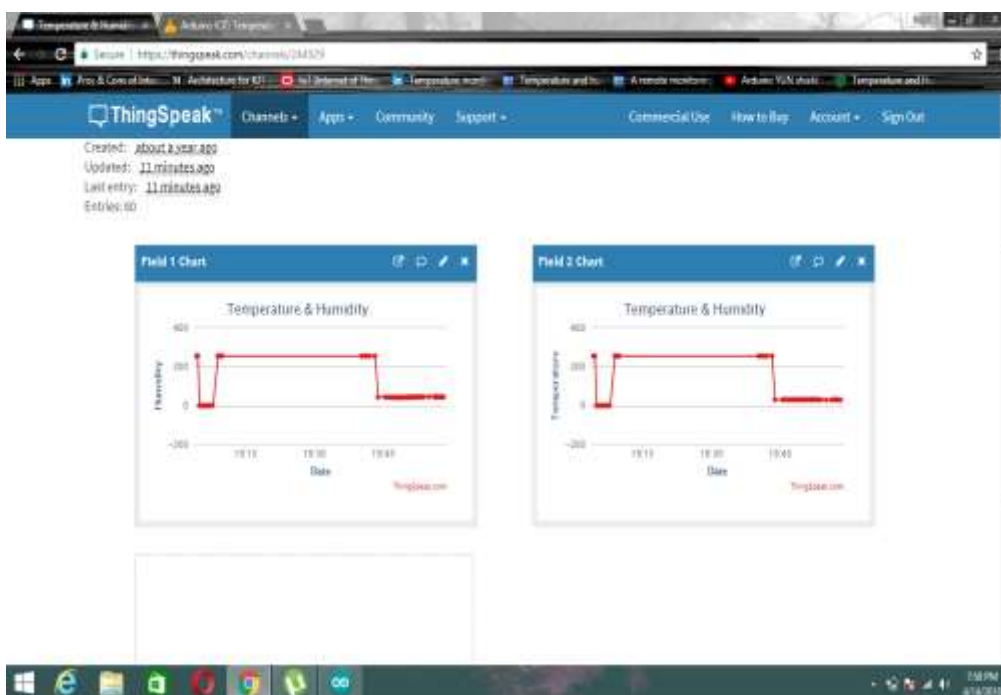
Temperature & Humid... Arduino IOT Temperat...

Secure | https://thingspeak.com/channels/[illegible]

Apps Pros & Cons of Inte... Architecture for IOT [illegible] Temperature monit... Temperature and hu... A remote monitori... Arduino YUN shiel... Temperature and h...

ThingSpeak™ Channels ▾ Apps ▾ Community Support ▾ Commercial Use How to Buy Account ▾ Sign Out

Created: about a year ago
Updated: 11 minutes ago
Last entry: 11 minutes ago
Entries: 60

Field 1 Chart

Temperature & Humidity

400
200
0
-200

Humidity

19:15 19:30 19:45

Date

ThingSpeak.com

Field 2 Chart

Temperature & Humidity

400
200
0
-200

Temperature

19:15 19:30 19:45

Date

ThingSpeak.com

7:58 PM
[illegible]